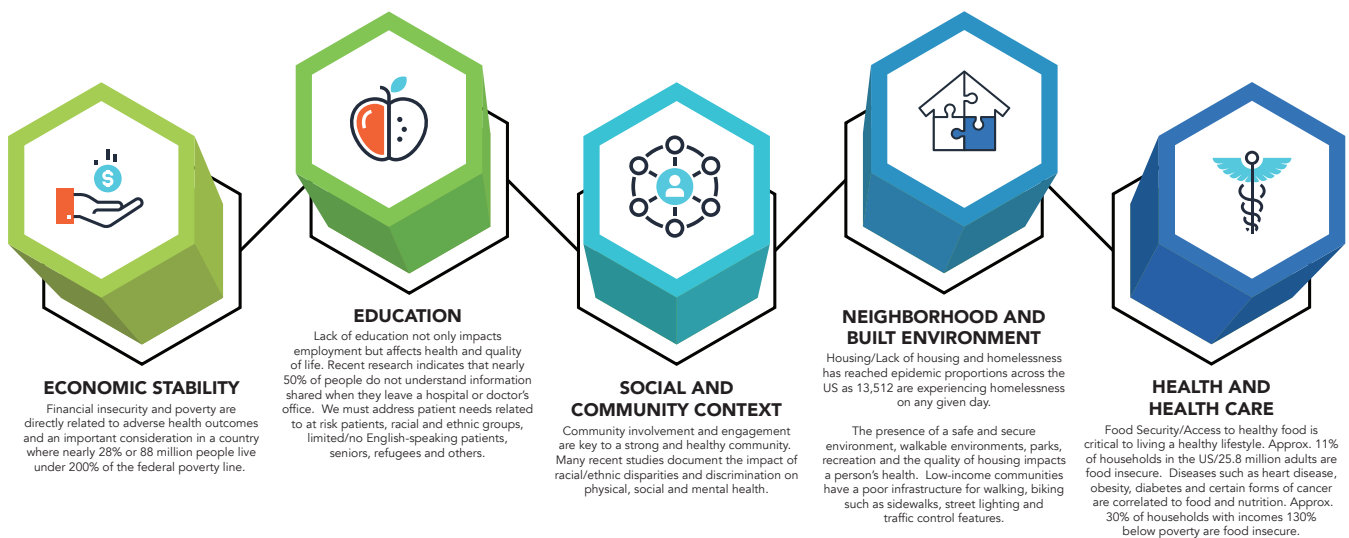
ECONOMIC STABILITY

Financial insecurity and poverty are directly related to adverse health outcomes and an important consideration in a country where nearly 28% or 88 million people live under 200% of the federal poverty line.

EDUCATION

Lack of education not only impacts employment but affects health and quality of life. Recent research indicates that nearly 50% of people do not understand information shared when they leave a hospital or doctor's office. We must address patient needs related to at risk patients, racial and ethnic groups, limited/no English-speaking patients, seniors, refugees and others.

SOCIAL AND COMMUNITY CONTEXT

Community involvement and engagement are key to a strong and healthy community. Many recent studies document the impact of racial/ethnic disparities and discrimination on physical, social and mental health.

NEIGHBORHOOD AND BUILT ENVIRONMENT

Housing/Lack of housing and homelessness has reached epidemic proportions across the US as 13,512 are experiencing homelessness on any given day.

The presence of a safe and secure environment, walkable environments, parks, recreation and the quality of housing impacts a person's health. Low-income communities have a poor infrastructure for walking, biking such as sidewalks, street lighting and traffic control features.

HEALTH AND HEALTH CARE

Food Security/Access to healthy food is critical to living a healthy lifestyle. Approx. 11% of households in the US/25.8 million adults are food insecure. Diseases such as heart disease, obesity, diabetes and certain forms of cancer are correlated to food and nutrition. Approx. 30% of households with incomes 130% below poverty are food insecure.